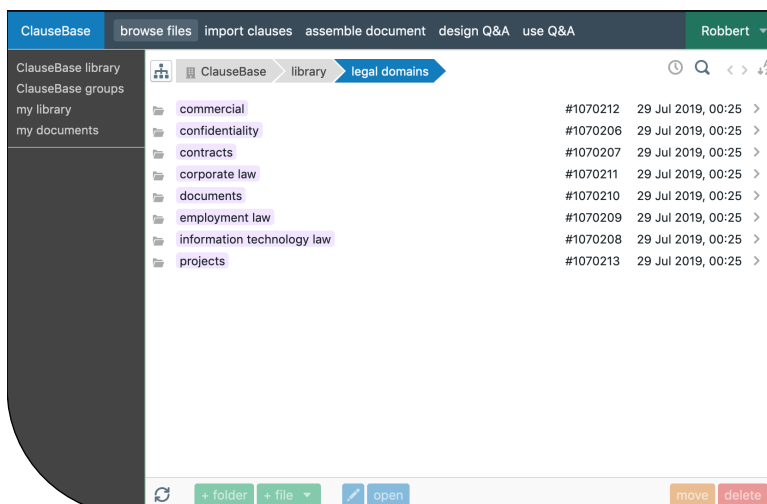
ClauseBase browse files import clauses assemble document design Q&A use Q&A Robbert

ClauseBase library
ClauseBase groups
my library
my documents

ClauseBase library legal domains

| | | |
|---|---|---|
| commercial | #1070212 | 29 Jul 2019, 00:25 |
| confidentiality | #1070206 | 29 Jul 2019, 00:25 |
| contracts | #1070207 | 29 Jul 2019, 00:25 |
| corporate law | #1070211 | 29 Jul 2019, 00:25 |
| documents | #1070210 | 29 Jul 2019, 00:25 |
| employment law | #1070209 | 29 Jul 2019, 00:25 |
| information technology law | #1070208 | 29 Jul 2019, 00:25 |
| projects | #1070213 | 29 Jul 2019, 00:25 |

+ folder + file open move delete